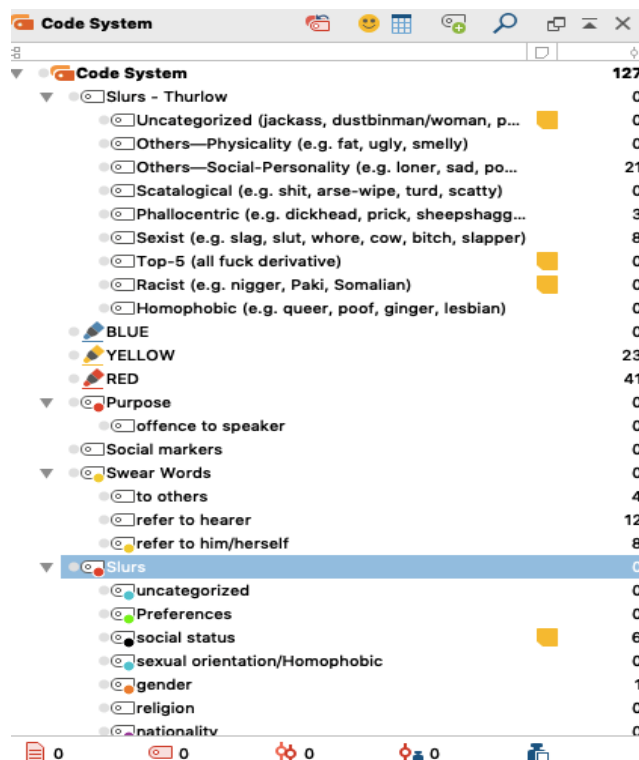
Code System

Code System 127
Slurs - Thurlow 0
Uncategorized (jackass, dustbinman/woman, p... 0
Others—Physicality (e.g. fat, ugly, smelly) 0
Others—Social-Personality (e.g. loner, sad, po... 21
Scatalogical (e.g. shit, arse-wipe, turd, scatty) 0
Phallocentric (e.g. dickhead, prick, sheepshagg... 3
Sexist (e.g. slag, slut, whore, cow, bitch, slapper) 8
Top-5 (all fuck derivative) 0
Racist (e.g. nigger, Paki, Somalian) 0
Homophobic (e.g. queer, poof, ginger, lesbian) 0
BLUE 0
YELLOW 23
RED 41
Purpose 0
offence to speaker 0
Social markers 0
Swear Words 0
to others 4
refer to hearer 12
refer to him/herself 8
Slurs 0
uncategorized 0
Preferences 0
social status 6
sexual orientation/Homophobic 0
gender 1
religion 0
nationality

0 0 0 0